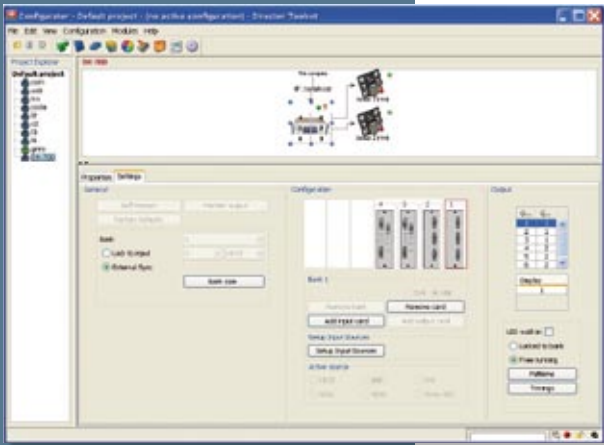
Configurator - Default project - (no active configuration) - Director Toolset

File Edit View Configuration Modules Help

Project Explorer

Default project

Properties Settings

General

Bank

Lock to input

External Sync

Bank size

Configuration

4 3 2 1

Bank 1

Remove card

Remove card

Add input card

Setup Input Sources

Setup Input Sources

Active source

Output

Display

LED wall on

Locked to bank

Free running

Patterns

Timings